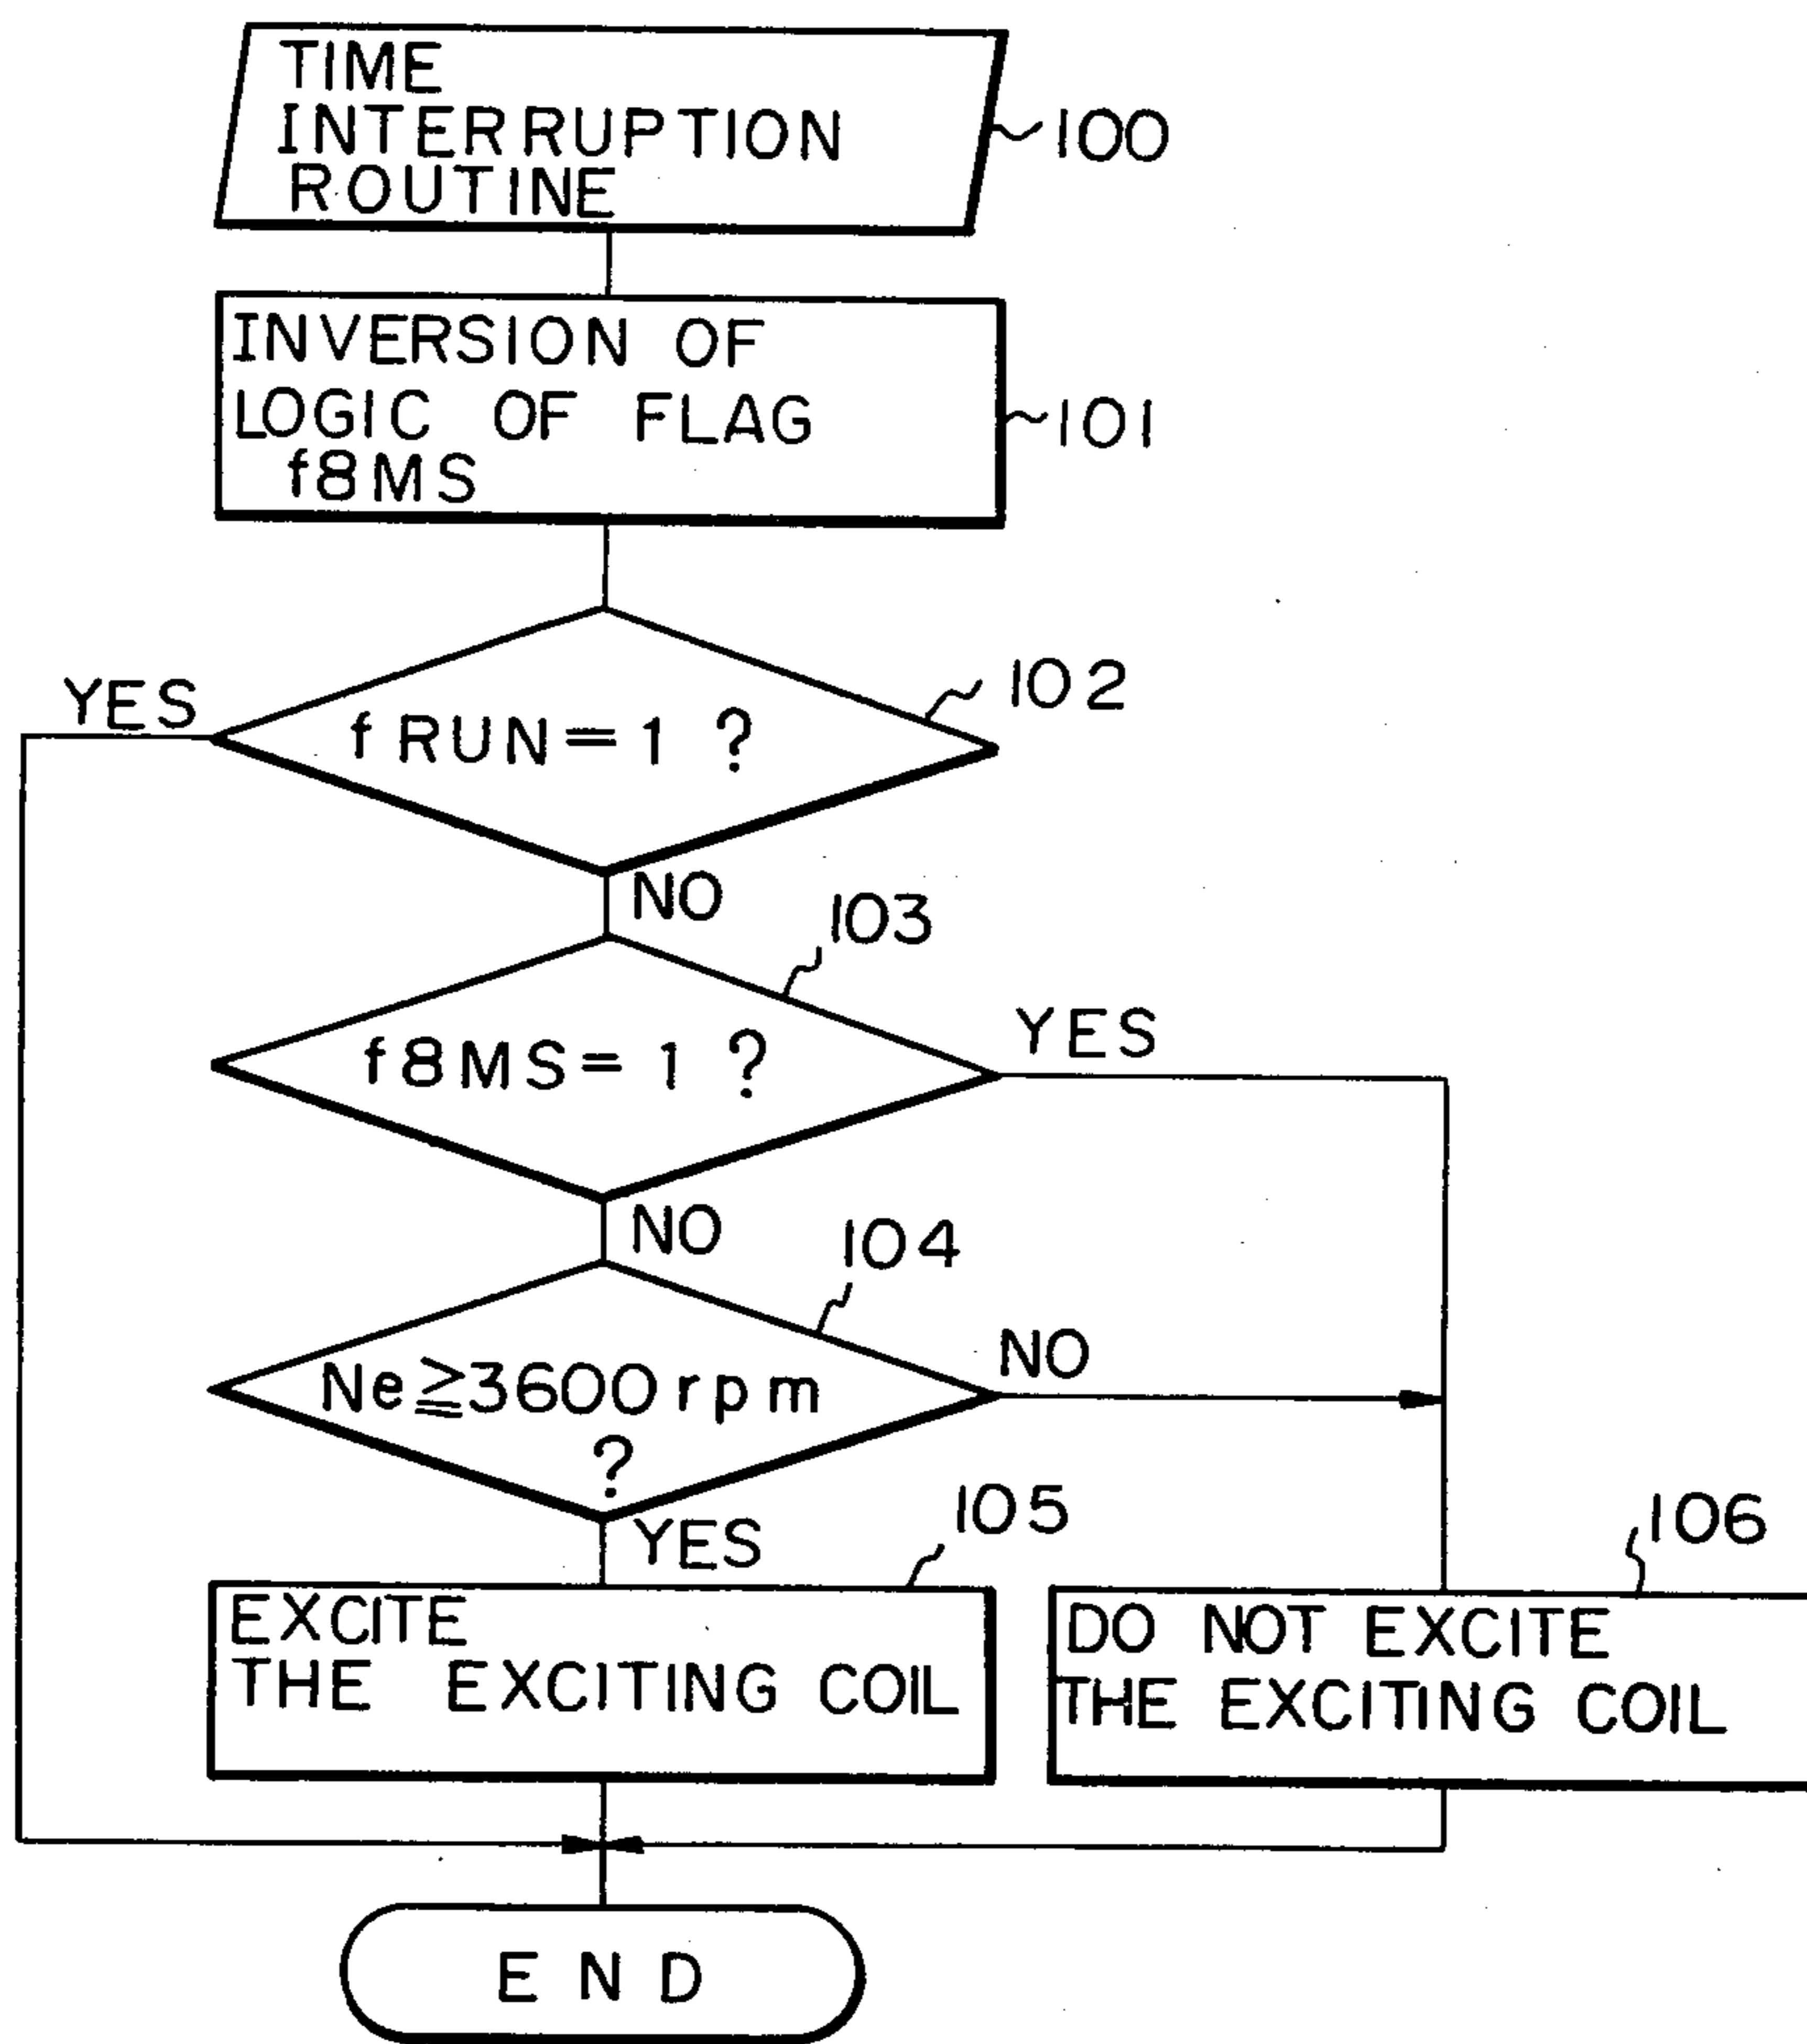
TIME INTERRUPTION ROUTINE
100

INVERSION OF LOGIC OF FLAG f8MS
101

YES
fRUN=1 ?
102

NO
103

f8MS=1 ?
YES

NO
104

Ne$\geqq$3600 rpm ?
NO

YES
105

EXCITE THE EXCITING COIL

106

DO NOT EXCITE THE EXCITING COIL

END